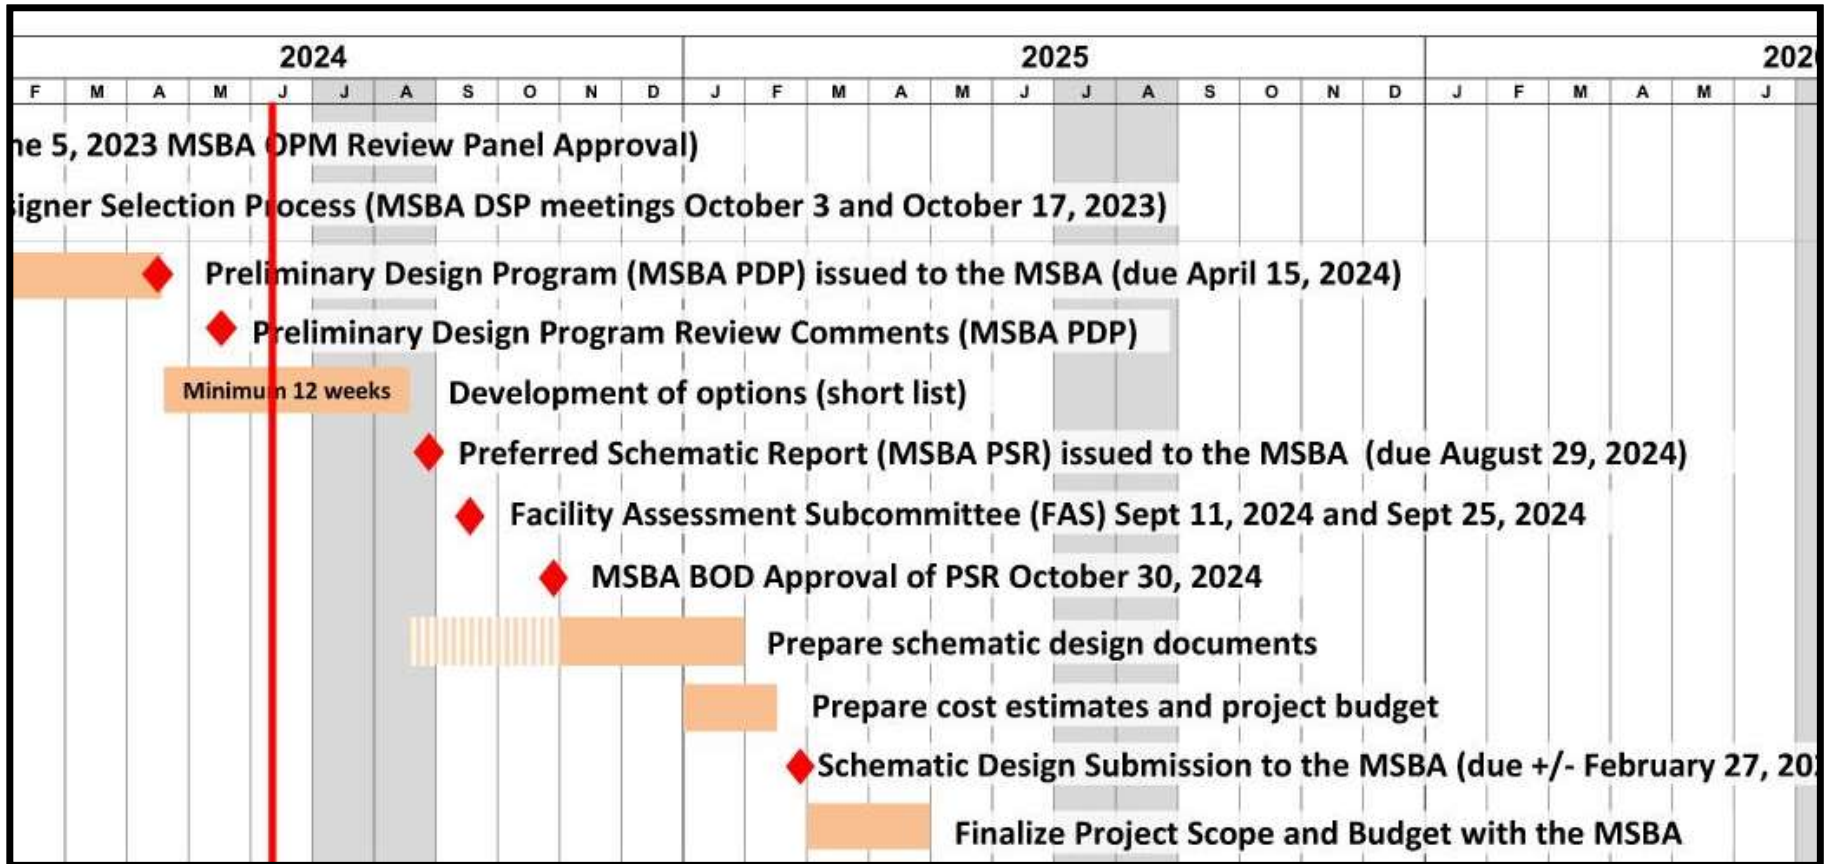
| 2024 | | | | | | | | | | | 2025 | | | | | | | | | | | | 202 | | | | | |
|---|---|---|---|---|---|---|---|---|---|---|---|---|---|---|---|---|---|---|---|---|---|---|---|---|---|---|---|
| F | M | A | M | J | J | A | S | O | N | D | J | F | M | A | M | J | J | A | S | O | N | D | J | F | M | A | M | J |

ne 5, 2023 MSBA OPM Review Panel Approval)

igner Selection Process (MSBA DSP meetings October 3 and October 17, 2023)

Preliminary Design Program (MSBA PDP) issued to the MSBA (due April 15, 2024)

Preliminary Design Program Review Comments (MSBA PDP)

Minimum 12 weeks

Development of options (short list)

Preferred Schematic Report (MSBA PSR) issued to the MSBA (due August 29, 2024)

Facility Assessment Subcommittee (FAS) Sept 11, 2024 and Sept 25, 2024

MSBA BOD Approval of PSR October 30, 2024

Prepare schematic design documents

Prepare cost estimates and project budget

Schematic Design Submission to the MSBA (due +/- February 27, 20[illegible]

Finalize Project Scope and Budget with the MSBA